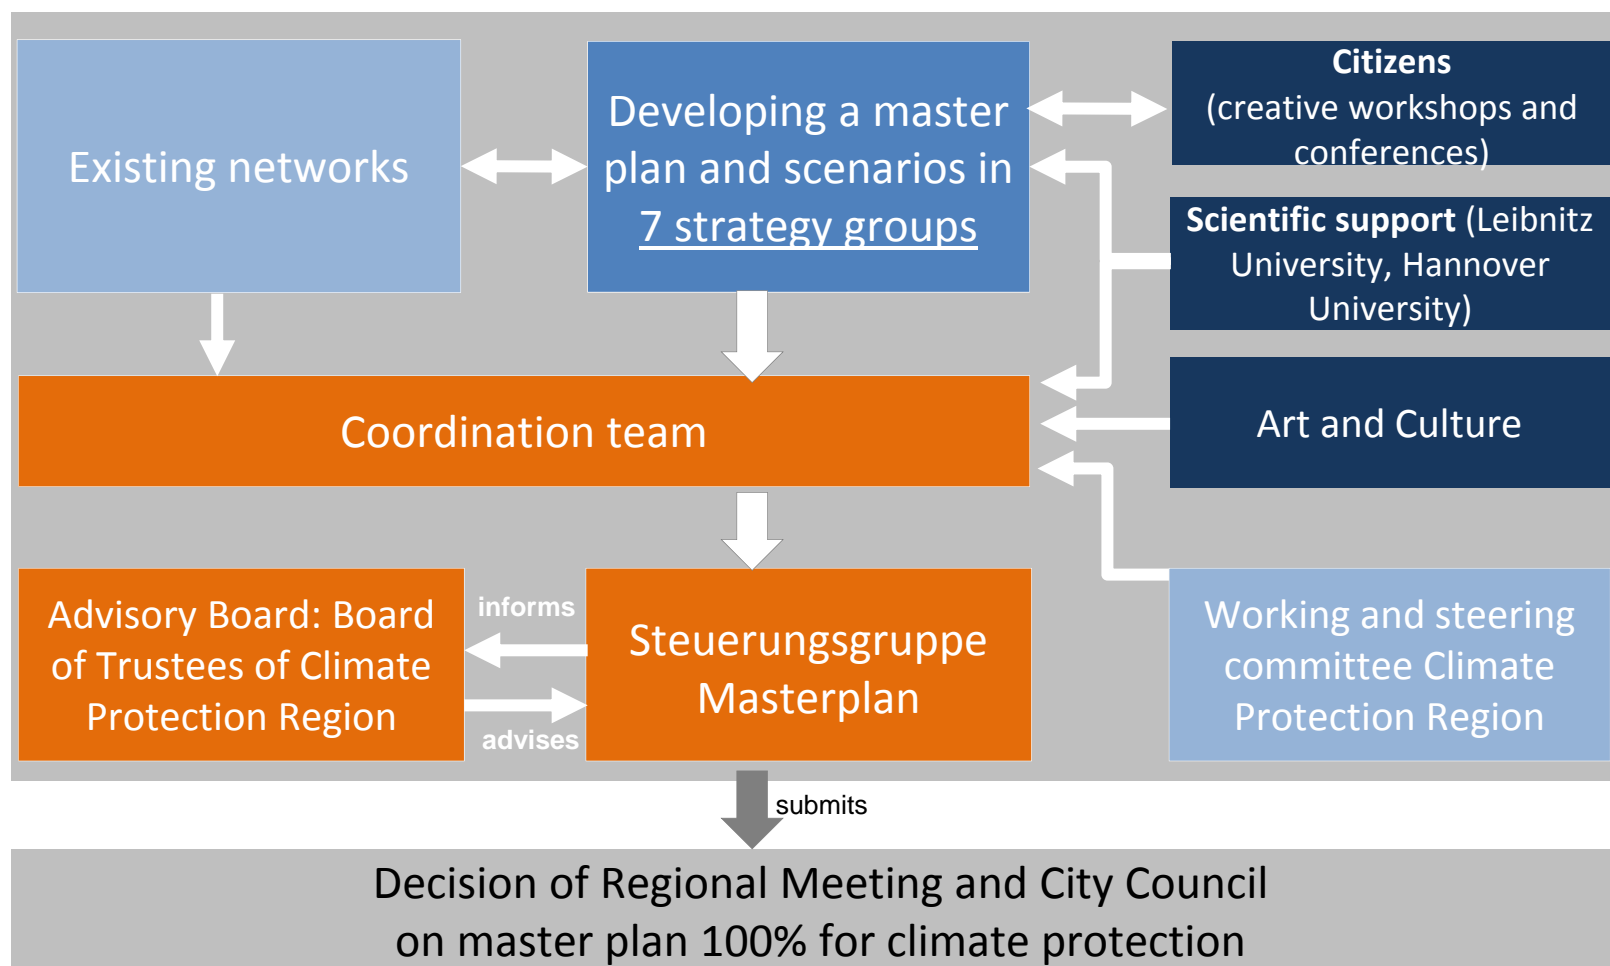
Existing networks

Developing a master plan and scenarios in 7 strategy groups

Citizens (creative workshops and conferences)

Scientific support (Leibnitz University, Hannover University)

Coordination team

Art and Culture

Advisory Board: Board of Trustees of Climate Protection Region

informs

advises

Steuerungsgruppe Masterplan

Working and steering committee Climate Protection Region

submits

Decision of Regional Meeting and City Council on master plan 100% for climate protection